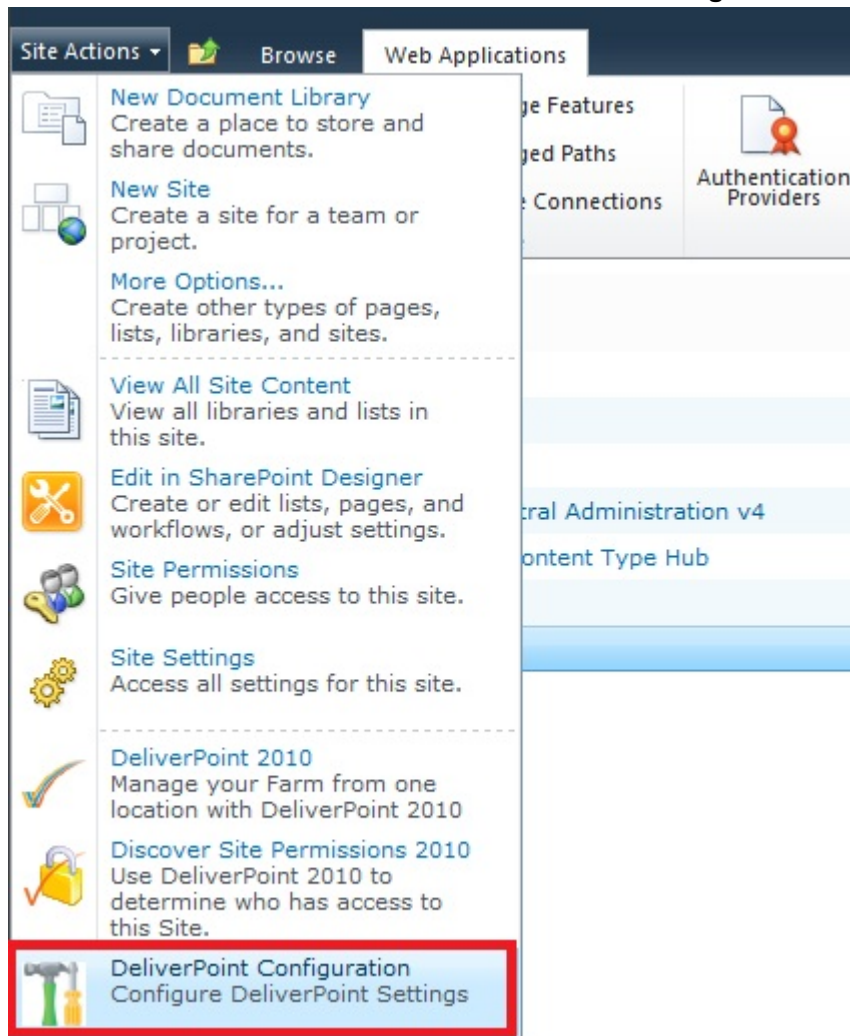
Site Actions ▾ Browse Web Applications

New Document Library
Create a place to store and share documents.

New Site
Create a site for a team or project.

More Options...
Create other types of pages, lists, libraries, and sites.

View All Site Content
View all libraries and lists in this site.

Edit in SharePoint Designer
Create or edit lists, pages, and workflows, or adjust settings.

Site Permissions
Give people access to this site.

Site Settings
Access all settings for this site.

DeliverPoint 2010
Manage your Farm from one location with DeliverPoint 2010

Discover Site Permissions 2010
Use DeliverPoint 2010 to determine who has access to this Site.

DeliverPoint Configuration
Configure DeliverPoint Settings

ge Features
ged Paths
e Connections
Authentication Providers

tral Administration v4
ontent Type Hub